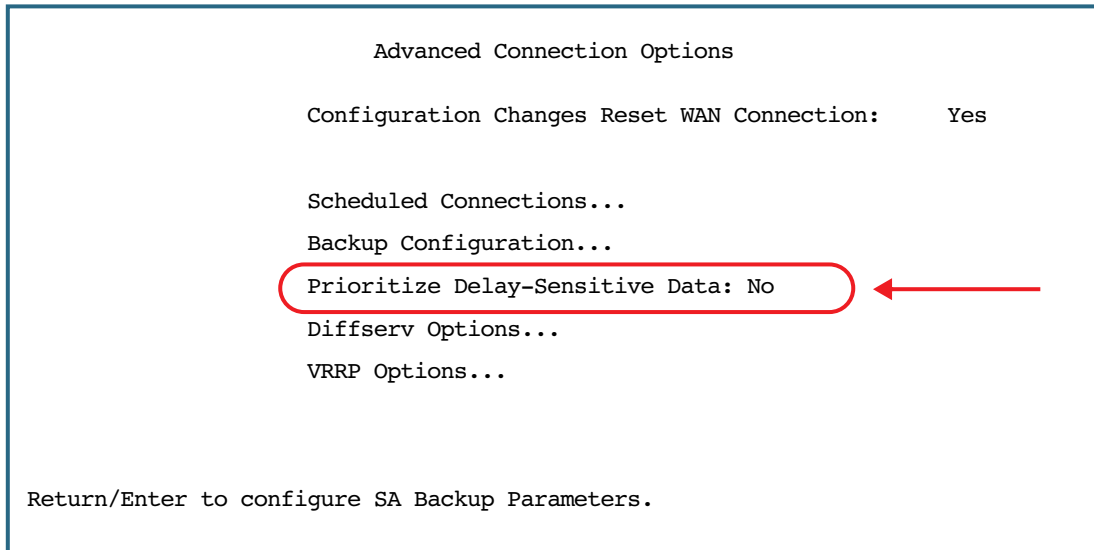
Advanced Connection Options

Configuration Changes Reset WAN Connection: Yes

Scheduled Connections...

Backup Configuration...

Prioritize Delay-Sensitive Data: No

Diffserv Options...

VRRP Options...

Return/Enter to configure SA Backup Parameters.